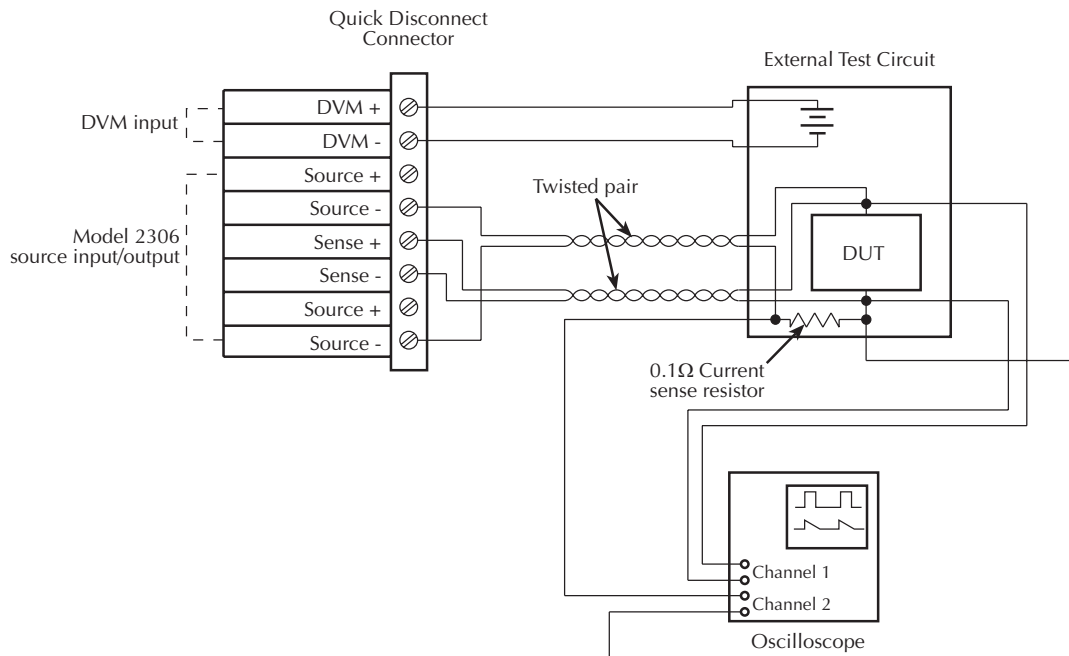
Quick Disconnect Connector

External Test Circuit

DVM input

DVM +

DVM -

Source +

Source -

Sense +

Sense -

Source +

Source -

Model 2306 source input/output

Twisted pair

DUT

0.1Ω Current sense resistor

Channel 1

Channel 2

Oscilloscope